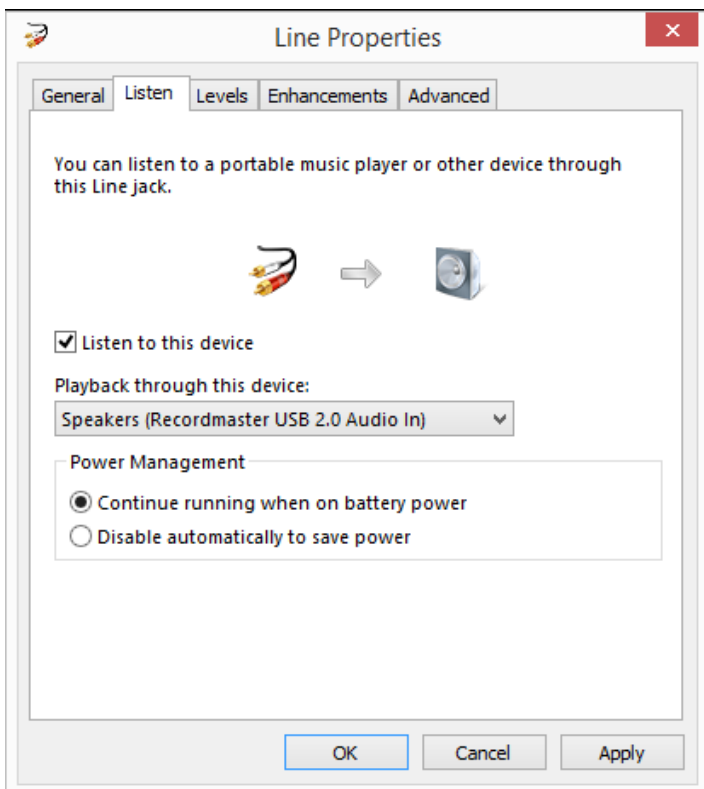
Line Properties

General | Listen | Levels | Enhancements | Advanced

You can listen to a portable music player or other device through this Line jack.

☑ Listen to this device

Playback through this device:

Speakers (Recordmaster USB 2.0 Audio In)

Power Management

◉ Continue running when on battery power

○ Disable automatically to save power

OK | Cancel | Apply